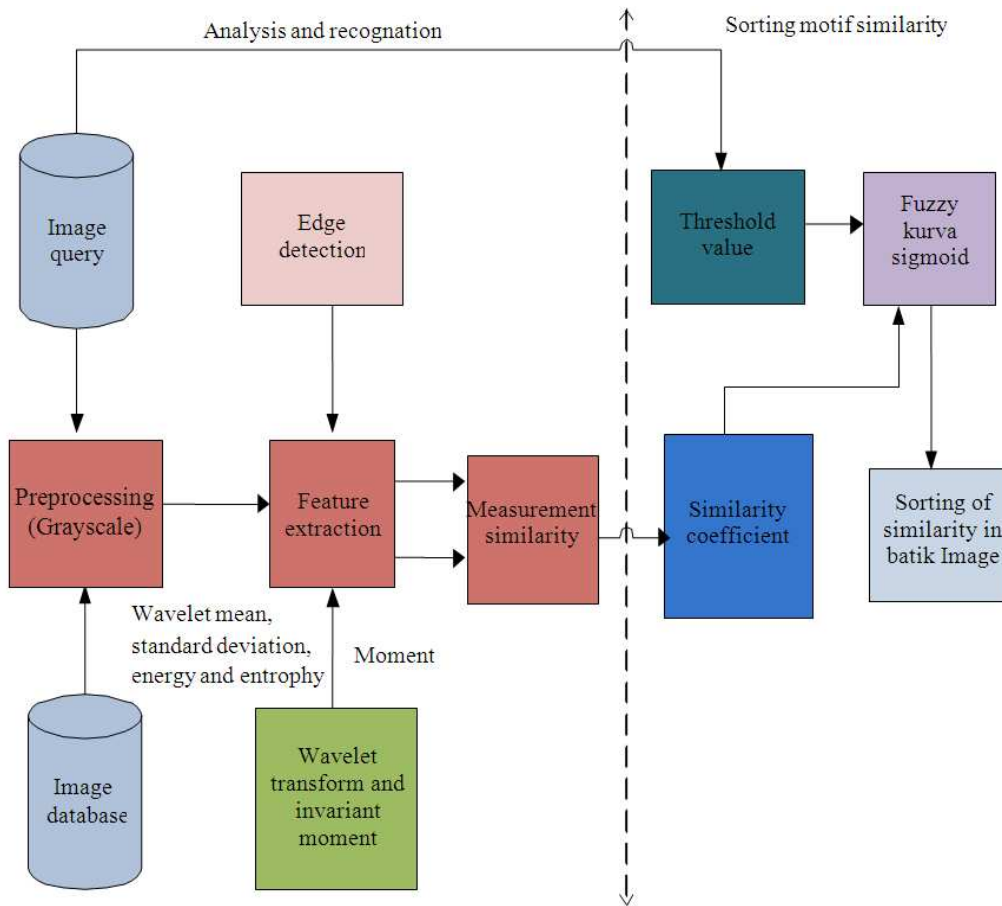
Analysis and recognation

Sorting motif similarity

Image query

Edge detection

Threshold value

Fuzzy kurva sigmoid

Preprocessing (Grayscale)

Feature extraction

Measurement similarity

Similarity coefficient

Sorting of similarity in batik Image

Wavelet mean, standard deviation, energy and entrophy

Moment

Image database

Wavelet transform and invariant moment